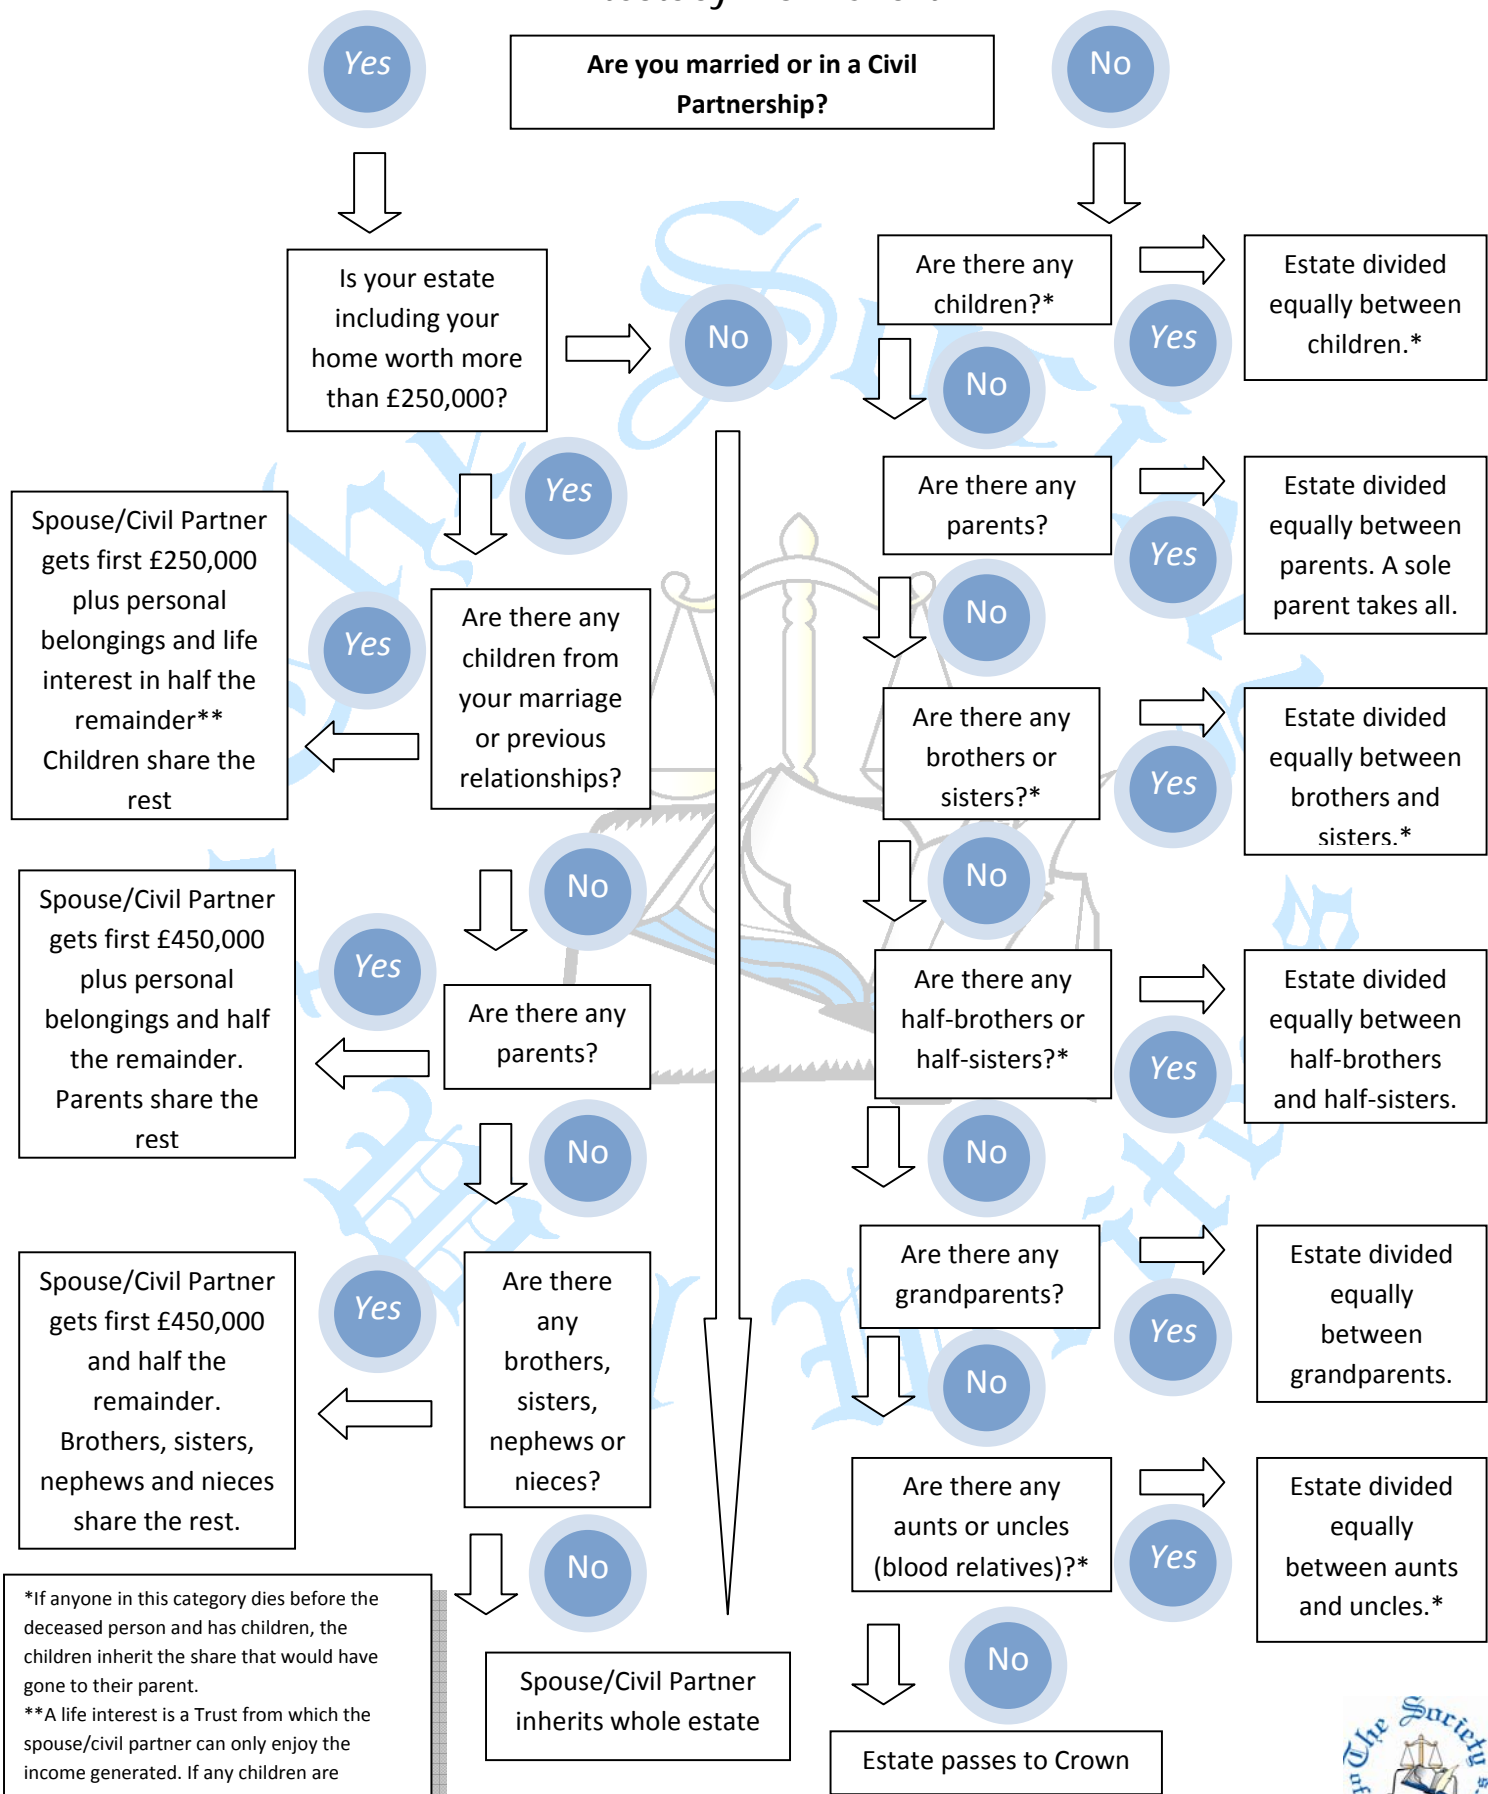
Yes

Are you married or in a Civil Partnership?

No

Is your estate including your home worth more than £250,000?

No

Are there any children?*

Yes

Estate divided equally between children.*

No

Yes

Spouse/Civil Partner gets first £250,000 plus personal belongings and life interest in half the remainder** Children share the rest

Yes

Are there any children from your marriage or previous relationships?

Are there any parents?

Yes

Estate divided equally between parents. A sole parent takes all.

No

Are there any brothers or sisters?*

Yes

Estate divided equally between brothers and sisters.*

No

No

Spouse/Civil Partner gets first £450,000 plus personal belongings and half the remainder. Parents share the rest

Yes

Are there any parents?

Are there any half-brothers or half-sisters?*

Yes

Estate divided equally between half-brothers and half-sisters.

No

No

Are there any grandparents?

Yes

Estate divided equally between grandparents.

Spouse/Civil Partner gets first £450,000 and half the remainder. Brothers, sisters, nephews and nieces share the rest.

Yes

Are there any brothers, sisters, nephews or nieces?

No

Are there any aunts or uncles (blood relatives)?*

Yes

Estate divided equally between aunts and uncles.*

No

No

*If anyone in this category dies before the deceased person and has children, the children inherit the share that would have gone to their parent.
**A life interest is a Trust from which the spouse/civil partner can only enjoy the income generated. If any children are

Spouse/Civil Partner inherits whole estate

Estate passes to Crown

The Society